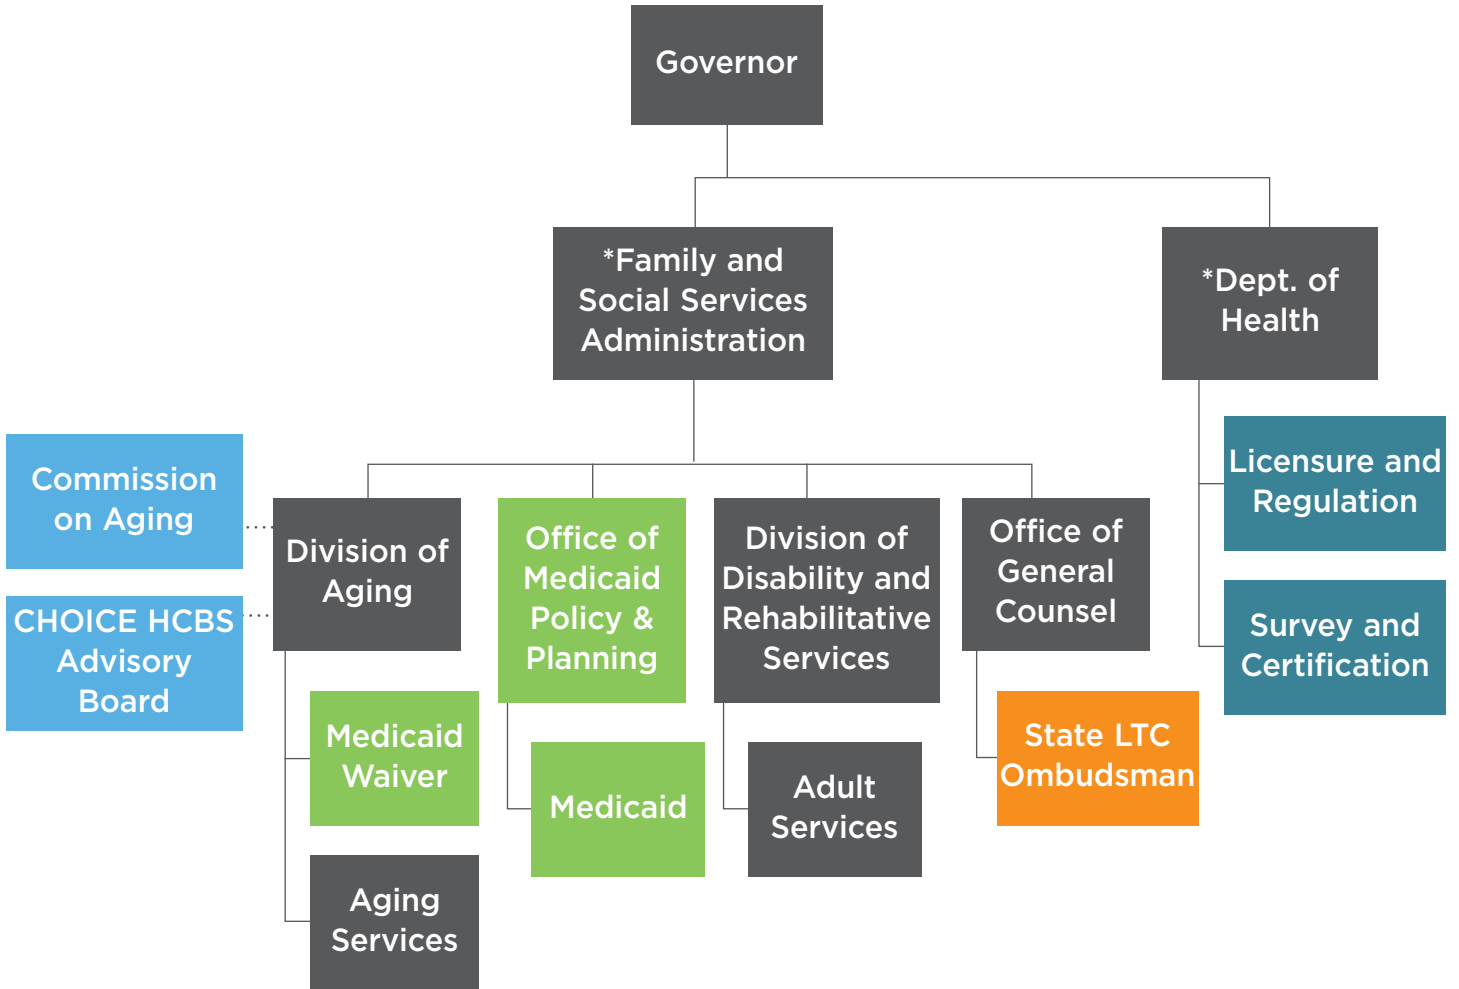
Governor

*Family and Social Services Administration

*Dept. of Health

Commission on Aging

CHOICE HCBS Advisory Board

Division of Aging

Medicaid Waiver

Aging Services

Office of Medicaid Policy & Planning

Medicaid

Division of Disability and Rehabilitative Services

Adult Services

Office of General Counsel

State LTC Ombudsman

Licensure and Regulation

Survey and Certification